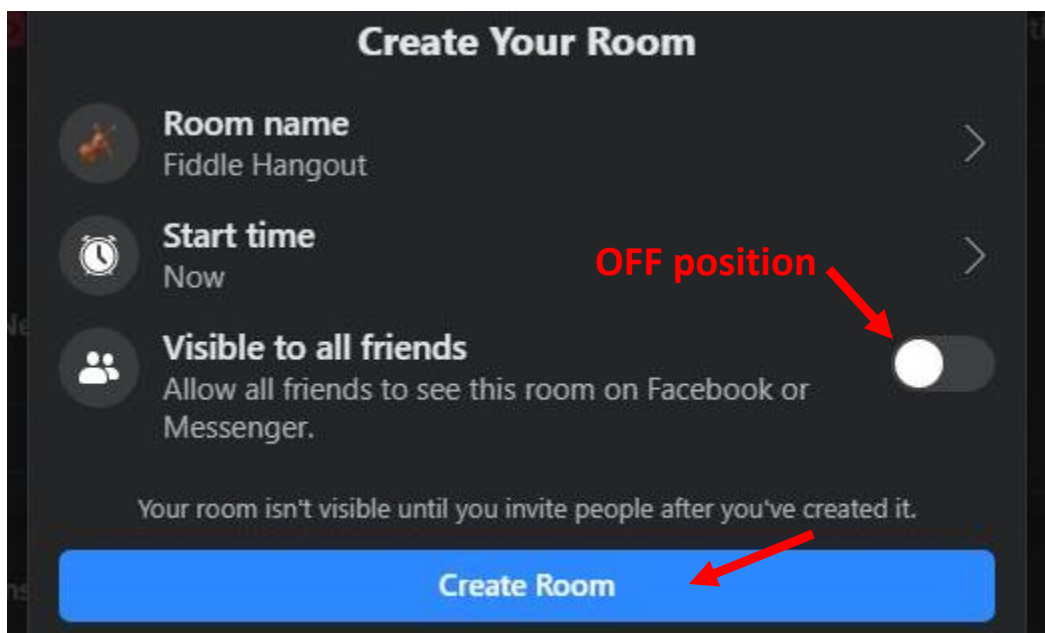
Create Your Room

Room name
Fiddle Hangout

Start time
Now

OFF position

Visible to all friends
Allow all friends to see this room on Facebook or Messenger.

Your room isn't visible until you invite people after you've created it.

Create Room